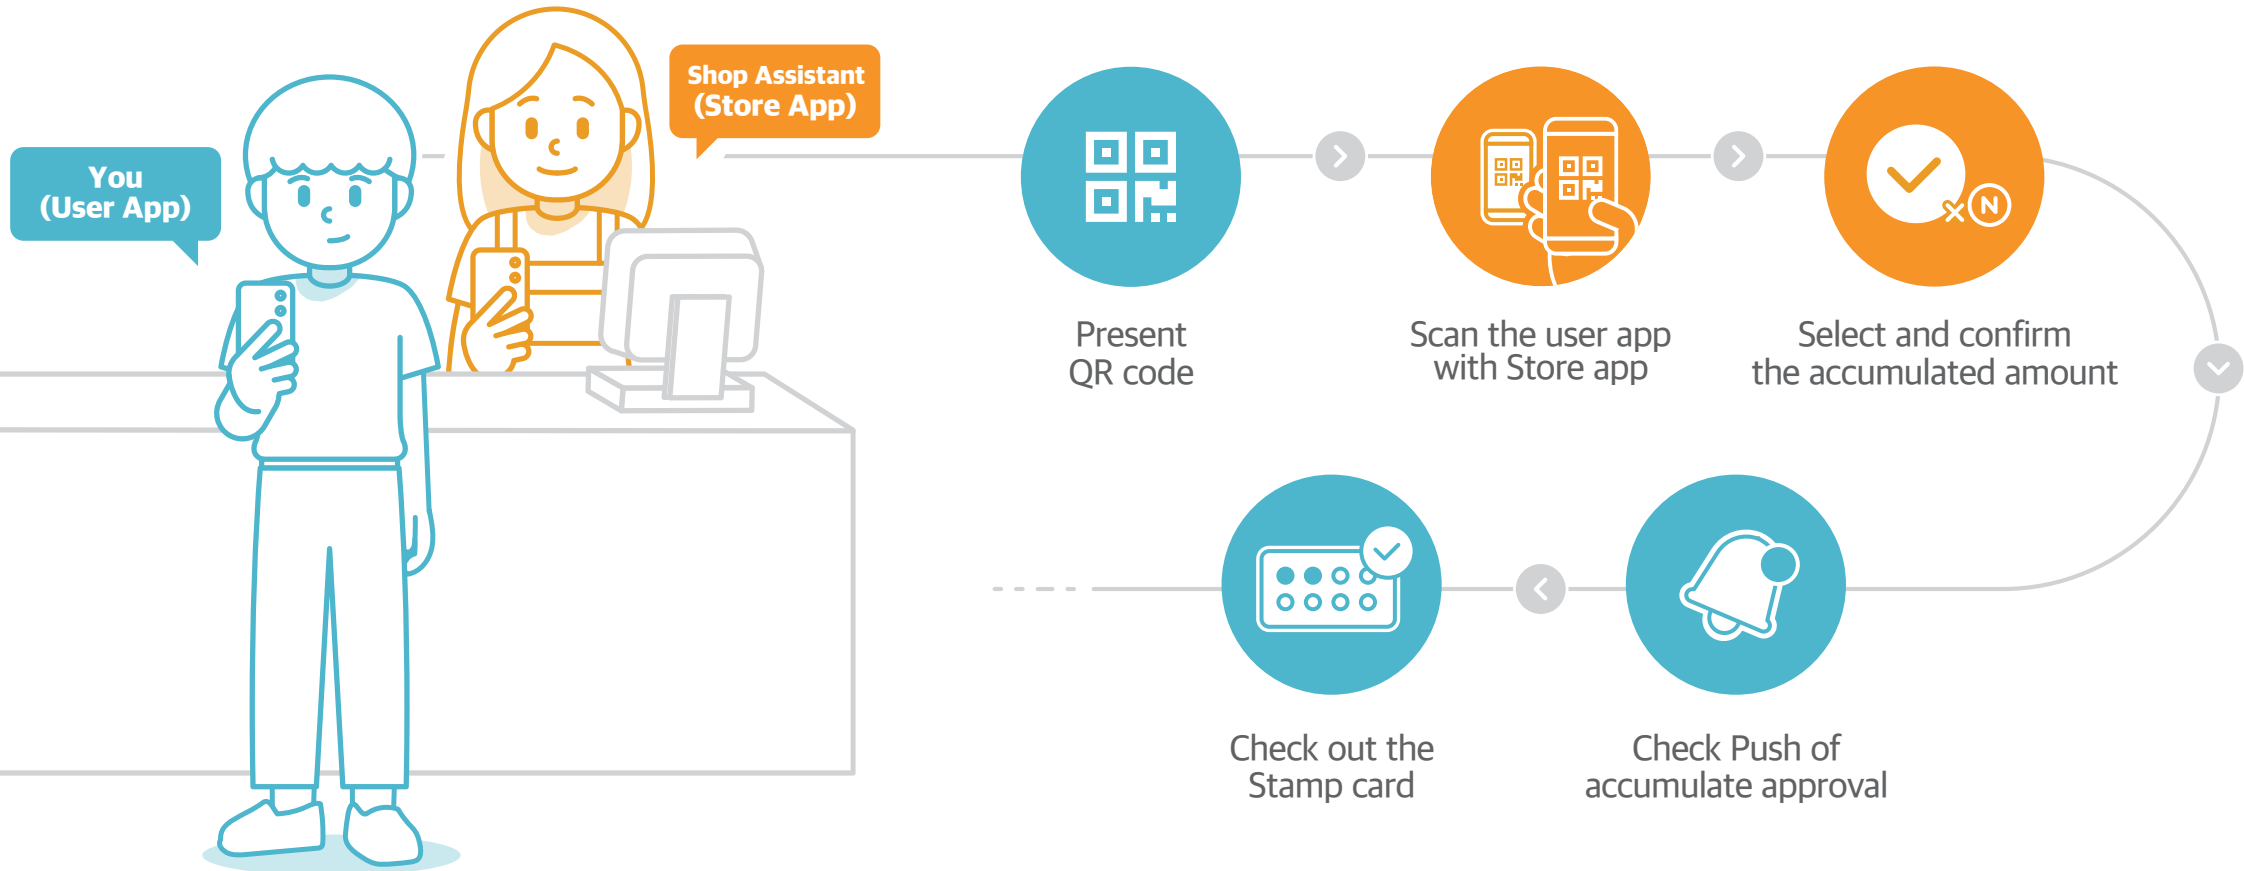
You
(User App)

Shop Assistant
(Store App)

Present
QR code

Scan the user app
with Store app

Select and confirm
the accumulated amount

×N

Check Push of
accumulate approval

Check out the
Stamp card